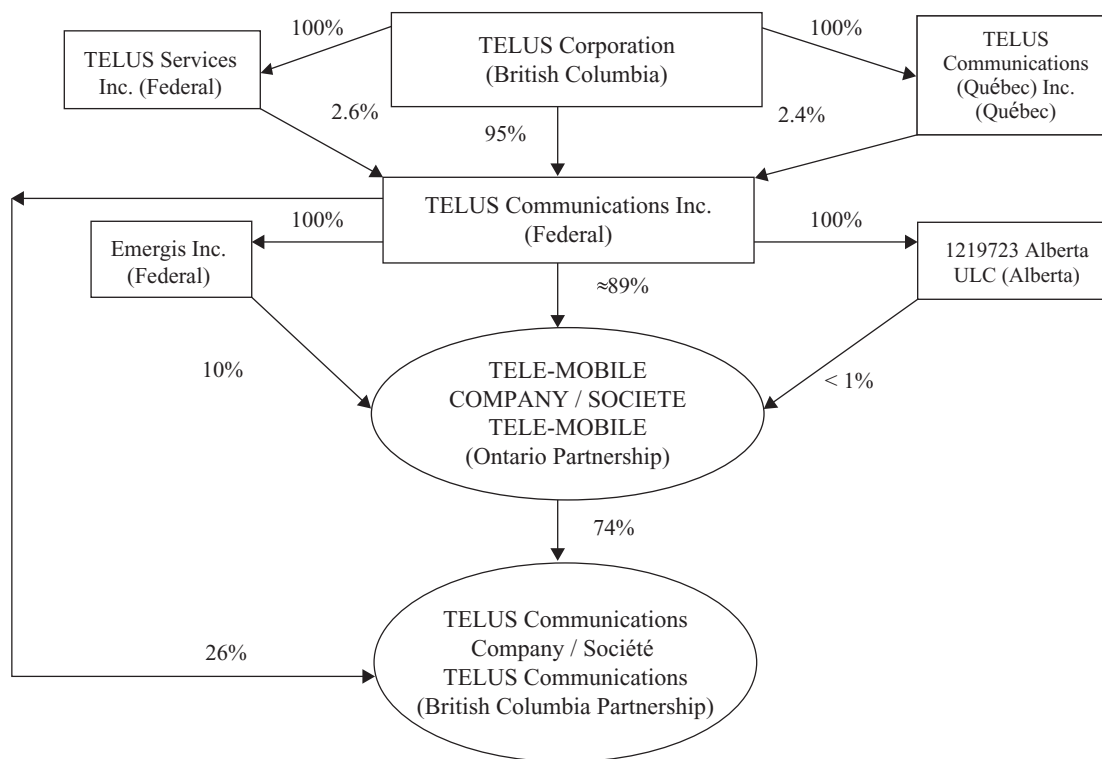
100%

TELUS Services Inc. (Federal)

TELUS Corporation (British Columbia)

100%

TELUS Communications (Québec) Inc. (Québec)

2.6%

95%

2.4%

100%

TELUS Communications Inc. (Federal)

100%

Emergis Inc. (Federal)

$\approx$89%

1219723 Alberta ULC (Alberta)

10%

TELE-MOBILE COMPANY / SOCIETE TELE-MOBILE (Ontario Partnership)

< 1%

74%

26%

TELUS Communications Company / Société TELUS Communications (British Columbia Partnership)